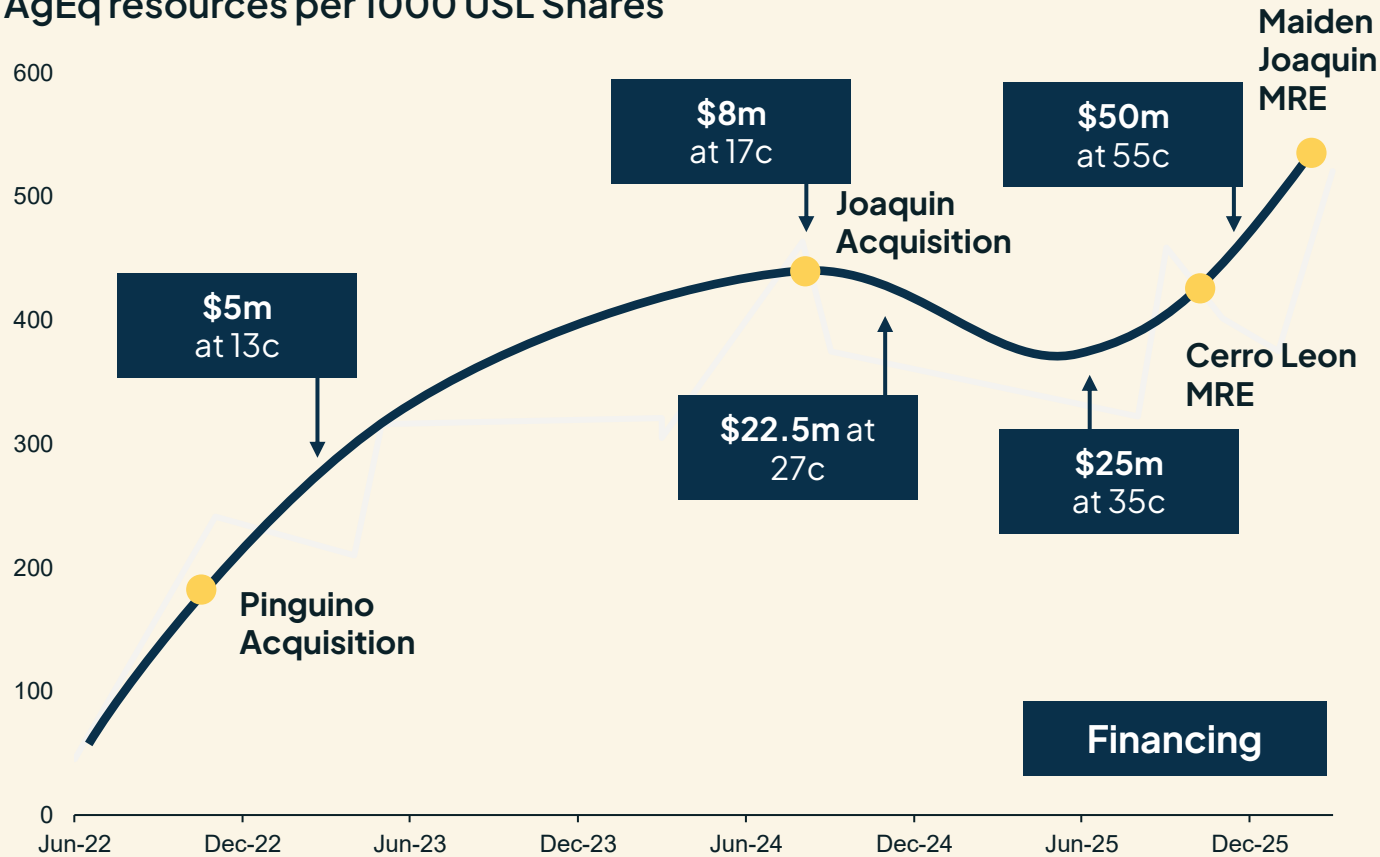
AgEq resources per 1000 USL Shares

600
500
400
300
200
100
0

Jun-22 Dec-22 Jun-23 Dec-23 Jun-24 Dec-24 Jun-25 Dec-25

$5m at 13c

$8m at 17c

Joaquin Acquisition

$22.5m at 27c

$25m at 35c

$50m at 55c

Maiden Joaquin MRE

Cerro Leon MRE

Pinguino Acquisition

Financing